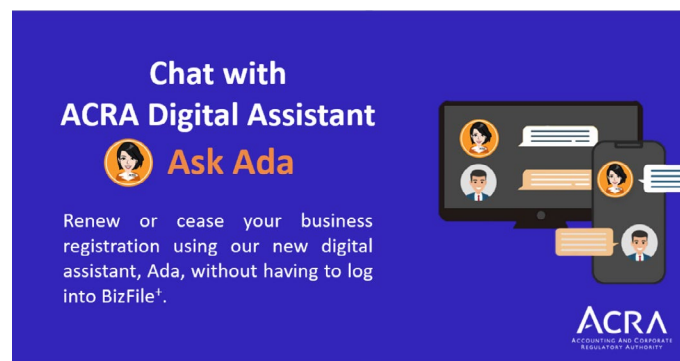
Chat with
ACRA Digital Assistant

Ask Ada

Renew or cease your business registration using our new digital assistant, Ada, without having to log into BizFile$^+$.

ACRA
Accounting And Corporate Regulatory Authority